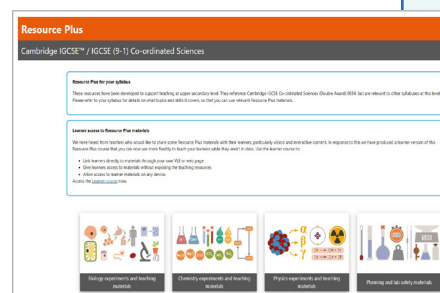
Resource Plus

Cambridge IGCSE™ / IGCSE (9-1) Co-ordinated Sciences

Resource Plus for your syllabus

These resources have been developed to support teaching at upper secondary level. They reference Cambridge IGCSE Co-ordinated Sciences (Double Award) 0654, but are relevant to other syllabuses at this level. Please refer to your syllabus for details on what topics and skills it covers, so that you can use relevant Resource Plus materials.

Learner access to Resource Plus materials

We have heard from teachers who would like to share some Resource Plus materials with their learners, particularly videos and interactive content. In response to this we have produced a learner version of this Resource Plus course that you can now use more freely to launch your learners while they aren't in class. Use the learner course to:

• Link learners directly to materials through your own VLE or web page
• Give learners access to materials without exposing the teaching resources
• Allow access to learner materials on any device.

Access the Learner course here.

Biology experiments and teaching materials

Chemistry experiments and teaching materials

Physics experiments and teaching materials

Planning and lab safety materials